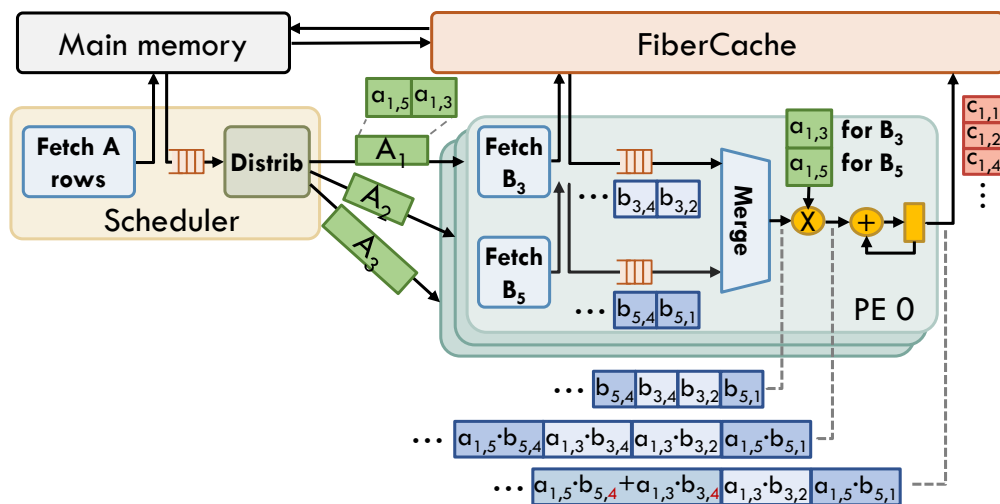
Main memory

FiberCache

$a_{1,5}$ $a_{1,3}$

Fetch A rows

Distrib

Scheduler

$A_1$

$A_2$

$A_3$

Fetch $B_3$

Fetch $B_5$

… $b_{3,4}$ $b_{3,2}$

… $b_{5,4}$ $b_{5,1}$

Merge

$a_{1,3}$ for $B_3$

$a_{1,5}$ for $B_5$

X

+

PE 0

$c_{1,1}$
$c_{1,2}$
$c_{1,4}$
⋮

… $b_{5,4}$ $b_{3,4}$ $b_{3,2}$ $b_{5,1}$

… $a_{1,5} \cdot b_{5,4}$ $a_{1,3} \cdot b_{3,4}$ $a_{1,3} \cdot b_{3,2}$ $a_{1,5} \cdot b_{5,1}$

… $a_{1,5} \cdot b_{5,4} + a_{1,3} \cdot b_{3,4}$ $a_{1,3} \cdot b_{3,2}$ $a_{1,5} \cdot b_{5,1}$